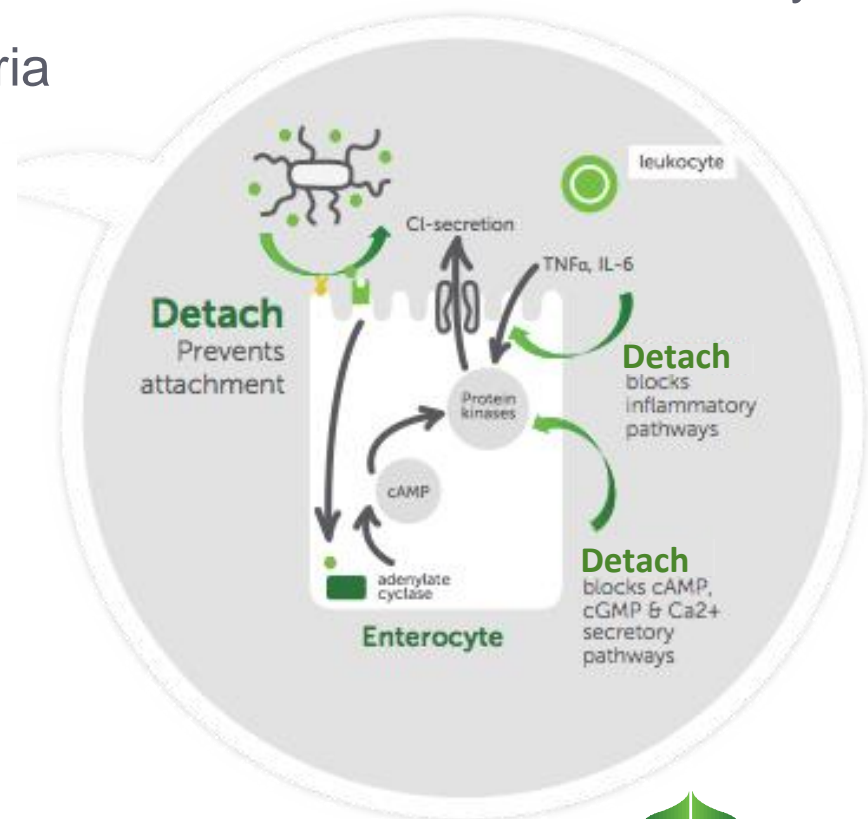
ria

leukocyte

Cl-secretion

TNFα, IL-6

Detach
Prevents attachment

Detach
blocks inflammatory pathways

Protein kinases

cAMP

Detach
blocks cAMP, cGMP & Ca2+ secretory pathways

adenylate cyclase

Enterocyte